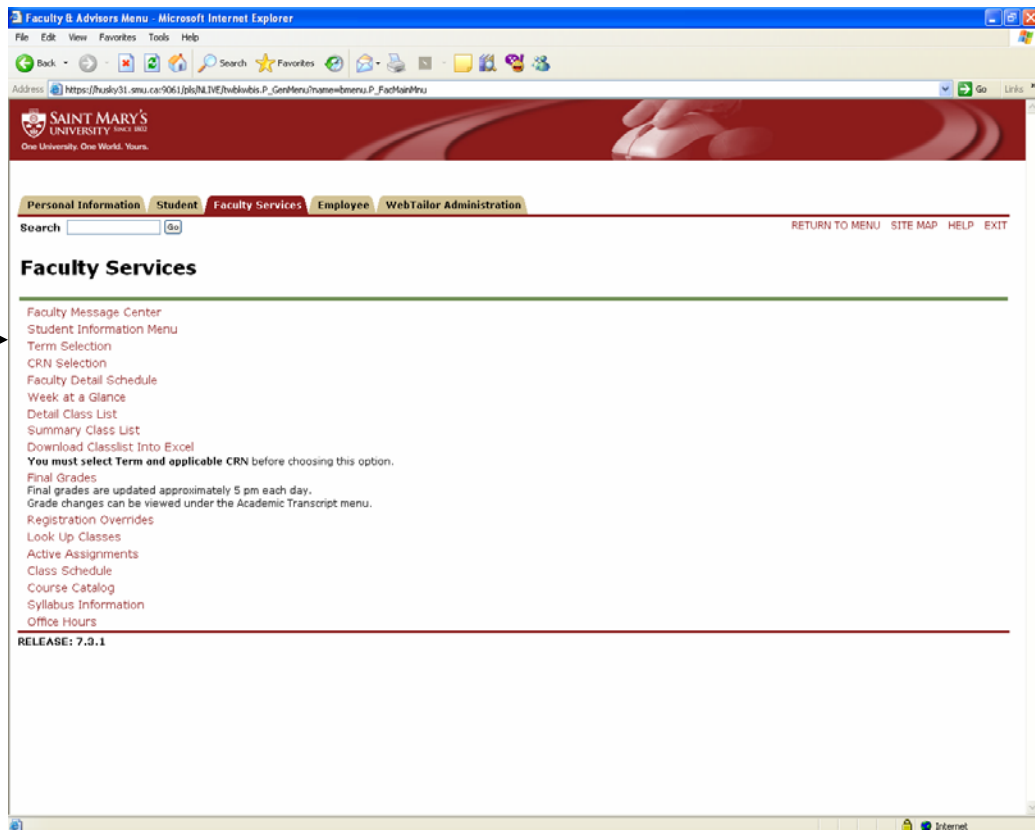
Faculty & Advisors Menu - Microsoft Internet Explorer

File Edit View Favorites Tools Help

Back Search Favorites

Address https://husky31.smu.ca:9061/pls/NLIVE/twbkwbis.P_GenMenu?name=bmenu.P_FacMainMnu

Go Links

SAINT MARY'S UNIVERSITY SINCE 1802
One University. One World. Yours.

Personal Information | Student | Faculty Services | Employee | WebTailor Administration

Search [Go]

RETURN TO MENU SITE MAP HELP EXIT

Faculty Services

Faculty Message Center
Student Information Menu
Term Selection
CRN Selection
Faculty Detail Schedule
Week at a Glance
Detail Class List
Summary Class List
Download Classlist Into Excel
You must select Term and applicable CRN before choosing this option.
Final Grades
Final grades are updated approximately 5 pm each day.
Grade changes can be viewed under the Academic Transcript menu.
Registration Overrides
Look Up Classes
Active Assignments
Class Schedule
Course Catalog
Syllabus Information
Office Hours

RELEASE: 7.3.1

Internet